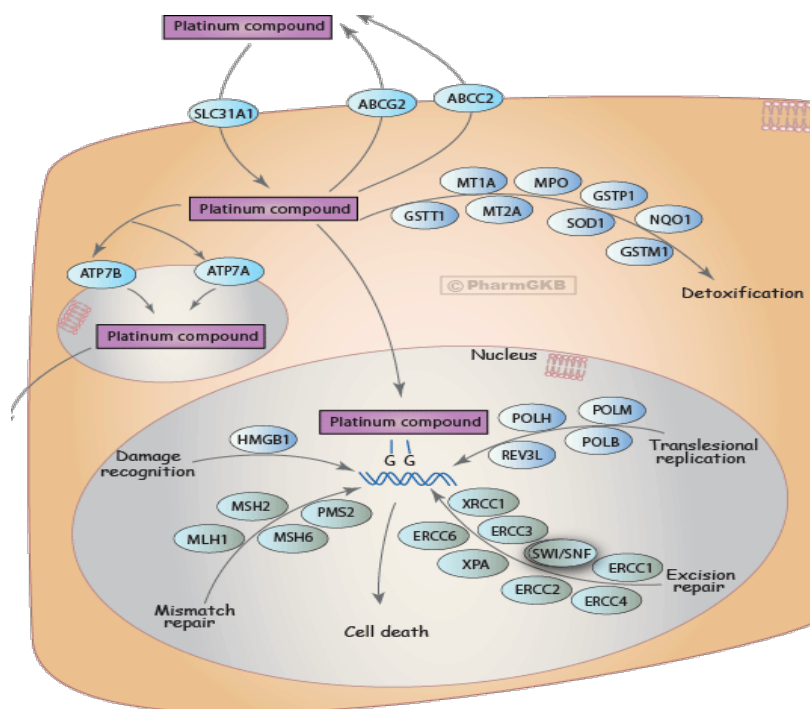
Platinum compound

SLC31A1
ABCG2
ABCC2

Platinum compound

MT1A
MPO
GSTP1
GSTT1
MT2A
SOD1
NQO1
GSTM1

Detoxification

© PharmGKB

ATP7B
ATP7A

Platinum compound

Nucleus

Platinum compound

G G

HMGB1

Damage recognition

POLH
POLM
POLB
REV3L

Translesional replication

MSH2
PMS2
MLH1
MSH6

XRCC1
ERCC3
ERCC6
SWI/SNF
XPA
ERCC1
ERCC2
ERCC4

Excision repair

Mismatch repair

Cell death